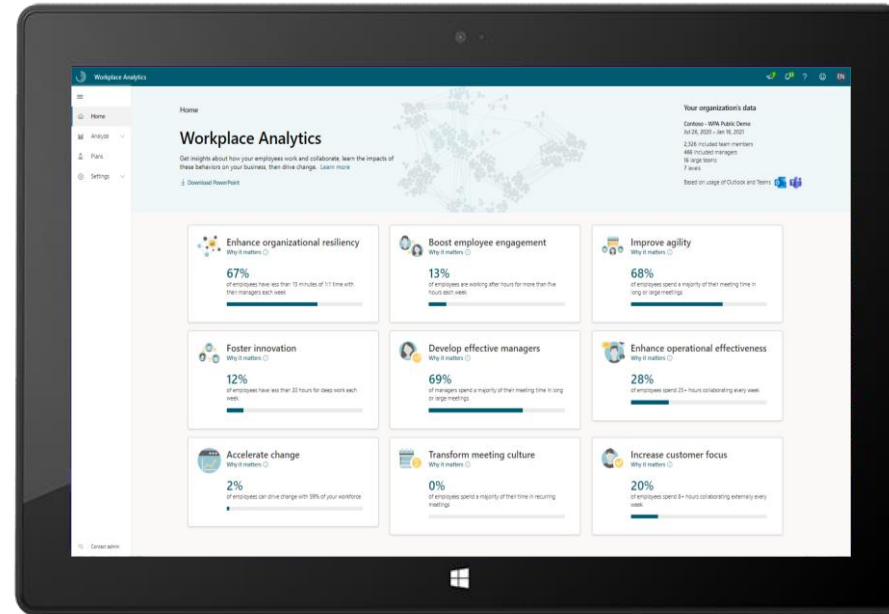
Workplace Analytics

EN

Home
Analyze
Plans
Settings

Home

Workplace Analytics

Get insights about how your employees work and collaborate, learn the impacts of these behaviors on your business, then drive change. Learn more

Download PowerPoint

Your organization's data

Contoso - WPA Public Demo
Jul 26, 2020 – Jan 16, 2021

2,326 included team members
488 included managers
16 large teams
7 levels

Based on usage of Outlook and Teams

Enhance organizational resiliency
Why it matters
67%
of employees have less than 15 minutes of 1:1 time with their managers each week

Boost employee engagement
Why it matters
13%
of employees are working after hours for more than five hours each week

Improve agility
Why it matters
68%
of employees spend a majority of their meeting time in long or large meetings

Foster innovation
Why it matters
12%
of employees have less than 20 hours for deep work each week

Develop effective managers
Why it matters
69%
of managers spend a majority of their meeting time in long or large meetings

Enhance operational effectiveness
Why it matters
28%
of employees spend 25+ hours collaborating every week

Accelerate change
Why it matters
2%
of employees can drive change with 59% of your workforce

Transform meeting culture
Why it matters
0%
of employees spend a majority of their time in recurring meetings

Increase customer focus
Why it matters
20%
of employees spend 8+ hours collaborating externally every week

Contact admin